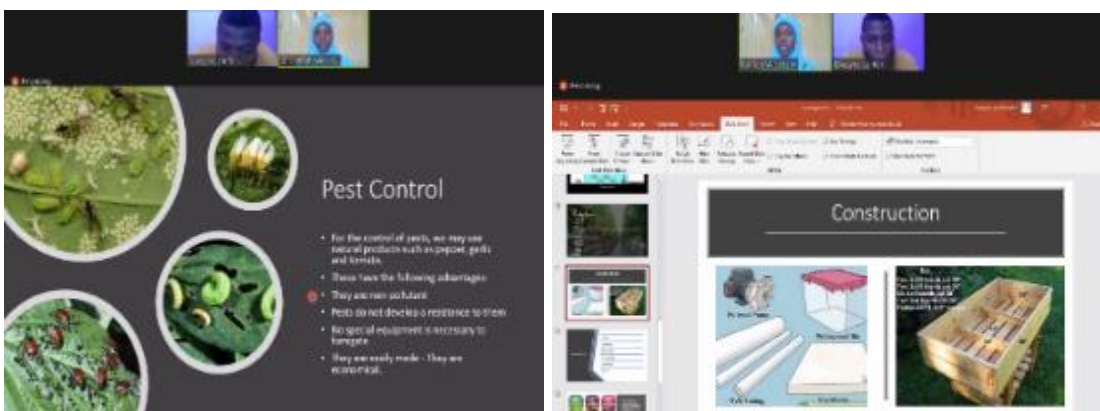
Pest Control

For the control of pests, we may use natural products such as pepper, garlic and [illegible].

These have the following advantages:

They are non pollutant

Pests do not develop a resistance to them

No special equipment is necessary to fumigate

They are easily made - They are economical.

Construction